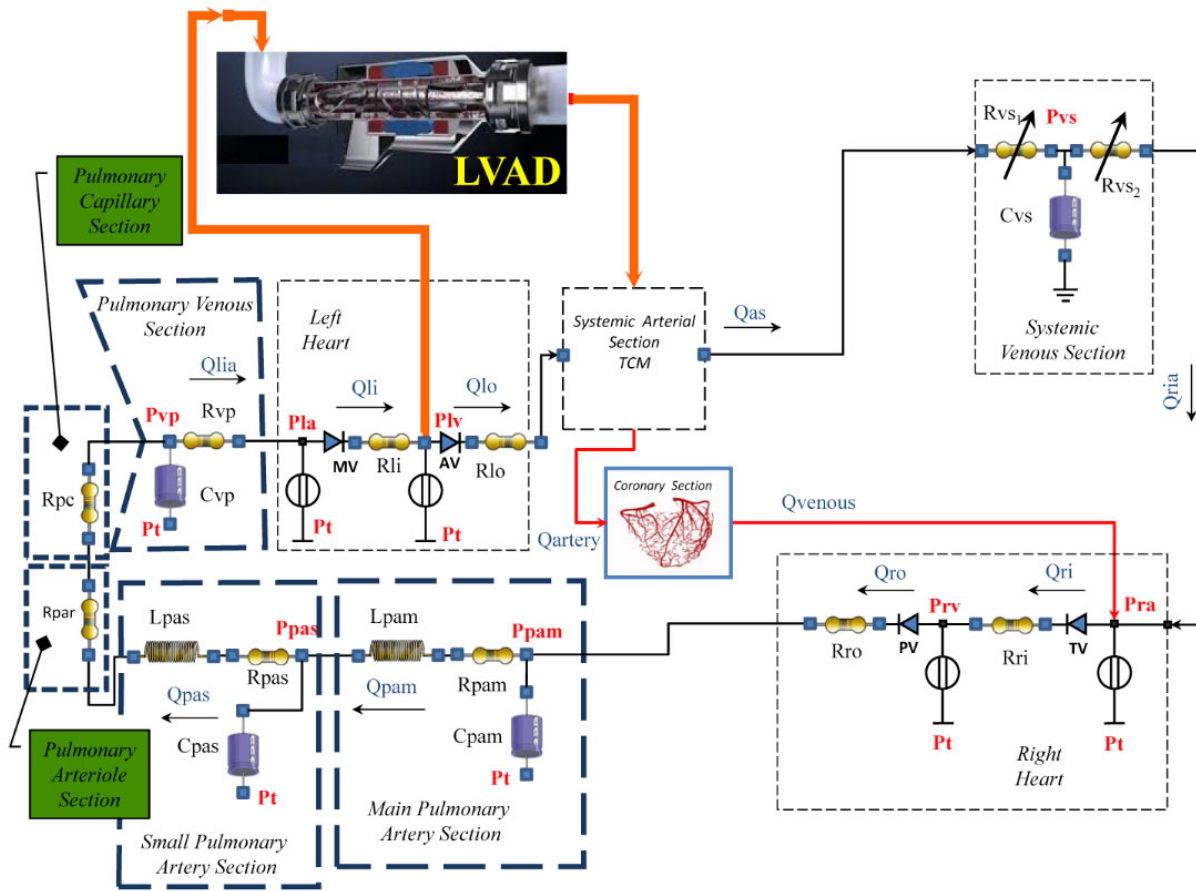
LVAD

Pulmonary Capillary Section

Pulmonary Venous Section

Qlia

Pvp

Rvp

Cvp

Pt

Rpc

Left Heart

Qli

Qlo

Pla

MV

Rli

Plv

AV

Rlo

Pt

Pt

Systemic Arterial Section TCM

Qas

$Rvs_1$

Pvs

$Rvs_2$

Cvs

Systemic Venous Section

Qria

Coronary Section

Qartery

Qvenous

Rpar

Lpas

Ppas

Rpas

Qpas

Cpas

Pt

Lpam

Ppam

Rpam

Qpam

Cpam

Pt

Pulmonary Arteriole Section

Small Pulmonary Artery Section

Main Pulmonary Artery Section

Qro

Prv

Qri

Pra

Rro

PV

Rri

TV

Pt

Pt

Right Heart